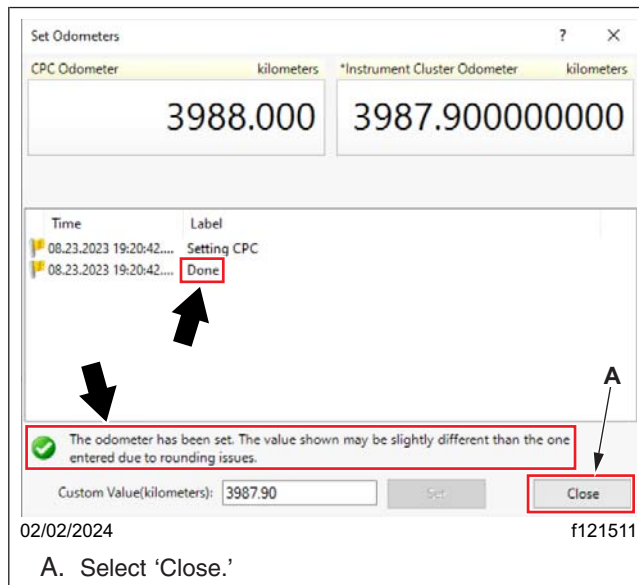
Set Odometers ? ×

CPC Odometer kilometers
3988.000

*Instrument Cluster Odometer kilometers
3987.900000000

| Time | Label |
|---|---|
| 08.23.2023 19:20:42.... | Setting CPC |
| 08.23.2023 19:20:42.... | Done |

The odometer has been set. The value shown may be slightly different than the one entered due to rounding issues.

Custom Value(kilometers): 3987.90 Set Close

A

02/02/2024 f121511

A. Select ‘Close.’